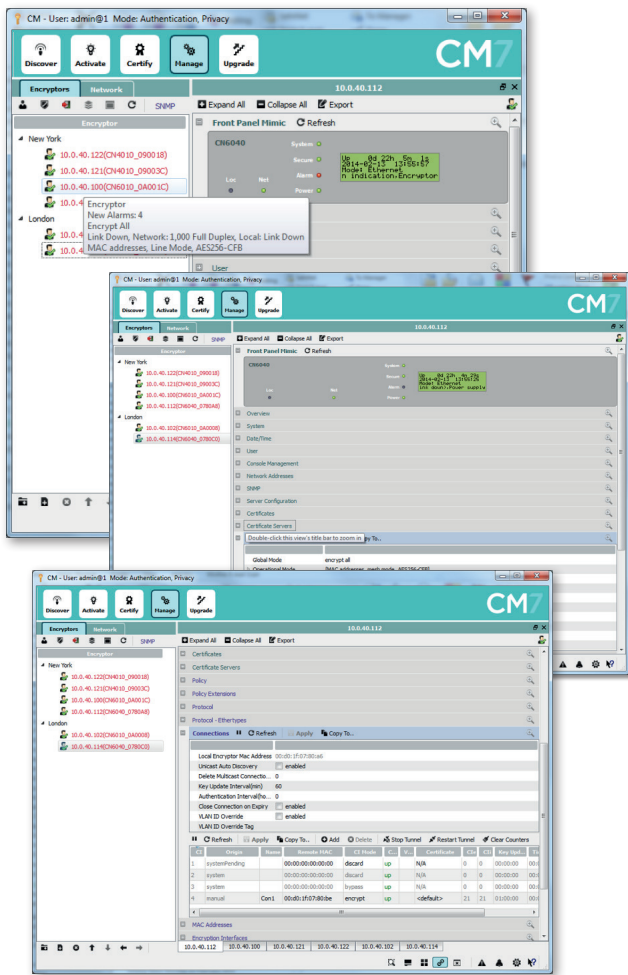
CM - User: admin@1 Mode: Authentication, Privacy

Discover Activate Certify Manage Upgrade

CM7

Encryptors Network

SNMP

Encryptor

New York
10.0.40.122(CN4010_090018)
10.0.40.121(CN4010_09003C)
10.0.40.100(CN6010_0A001C)
10.0.4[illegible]
London
10.0.4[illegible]
10.0.4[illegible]

Encryptor
New Alarms: 4
Encrypt All
Link Down, Network: 1,000 Full Duplex, Local: Link Down
MAC addresses, Line Mode, AES256-CFB

10.0.40.112

Expand All Collapse All Export

Front Panel Mimic Refresh

CN6040

System
Secure
Alarm
Power
Loc Net

Up 0d 22h 5m 1s
2014-02-13 13:55:57
Model Ethernet
n indication.Encryptor

User

CM - User: admin@1 Mode: Authentication, Privacy

Discover Activate Certify Manage Upgrade

CM7

Encryptors Network

SNMP

Encryptor

New York
10.0.40.122(CN4010_090018)
10.0.40.121(CN4010_09003C)
10.0.40.100(CN6010_0A001C)
10.0.40.112(CN6040_0780A8)
London
10.0.40.102(CN6010_0A0008)
10.0.40.114(CN6040_0780C0)

10.0.40.112

Expand All Collapse All Export

Front Panel Mimic Refresh

CN6040

System
Secure
Alarm
Power
Loc Net

Up 0d 22h 6m 23s
2014-02-13 13:56:28
Model Ethernet
ini down!/Power supply

Overview
System
Date/Time
User
Console Management
Network Addresses
SNMP
Server Configuration
Certificates
Certificate Servers
Double-click this view's title bar to zoom in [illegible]y To..

Global Mode encrypt all
Operational Mode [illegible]MAC addresses, mesh mode, AES256-CFB

CM - User: admin@1 Mode: Authentication, Privacy

Discover Activate Certify Manage Upgrade

CM7

Encryptors Network

SNMP

Encryptor

New York
10.0.40.122(CN4010_090018)
10.0.40.121(CN4010_09003C)
10.0.40.100(CN6010_0A001C)
10.0.40.112(CN6040_0780A8)
London
10.0.40.102(CN6010_0A0008)
10.0.40.114(CN6040_0780C0)

10.0.40.112

Expand All Collapse All Export

Certificates
Certificate Servers
Policy
Policy Extensions
Protocol
Protocol - Ethertypes
Connections Refresh Apply Copy To...

Local Encryptor Mac Address 00:d0:1f:07:80:a6
Unicast Auto Discovery enabled
Delete Multicast Connectio...
Key Update Interval(min) 60
Authentication Interval(ho... 4
Close Connection on Expiry enabled
VLAN ID Override enabled
VLAN ID Override Tag

Refresh Apply Copy To... Add Delete Stop Tunnel Restart Tunnel Clear Counters

| CI | Origin | Name | Remote MAC | CI Mode | C... | V... | Certificate | CI... | Co... | Key Upd... | Ta |
|---|---|---|---|---|---|---|---|---|---|---|---|
| 1 | systemPending | | 00:00:00:00:00:00 | discard | up | | N/A | 0 | 0 | 00:00:00 | |
| 2 | system | | 00:00:00:00:00:00 | discard | up | | N/A | 0 | 0 | 00:00:00 | |
| 3 | system | | 00:00:00:00:00:00 | bypass | up | | N/A | 0 | 0 | 00:00:00 | |
| 4 | manual | Con1 | 00:d0:1f:07:80:be | encrypt | up | | <default> | 21 | 21 | 01:00:00 | |

MAC Addresses
Encryption Interfaces

10.0.40.112 10.0.40.100 10.0.40.121 10.0.40.122 10.0.40.102 10.0.40.114